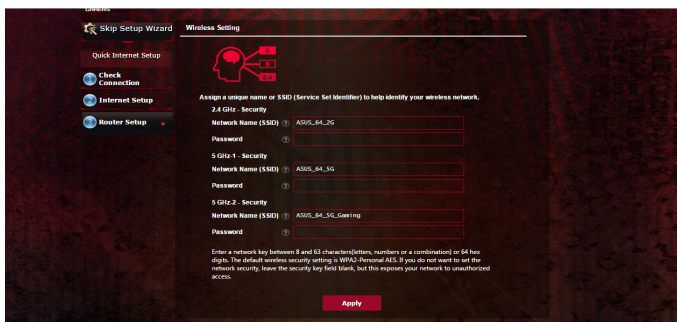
Skip Setup Wizard

Quick Internet Setup

Check Connection

Internet Setup

Router Setup »

Wireless Setting

Assign a unique name or SSID (Service Set Identifier) to help identify your wireless network.

2.4 GHz - Security

Network Name (SSID) ? ASUS_64_2G

Password ?

5 GHz-1 - Security

Network Name (SSID) ? ASUS_64_5G

Password ?

5 GHz-2 - Security

Network Name (SSID) ? ASUS_64_5G_Gaming

Password ?

Enter a network key between 8 and 63 characters(letters, numbers or a combination) or 64 hex digits. The default wireless security setting is WPA2-Personal AES. If you do not want to set the network security, leave the security key field blank, but this exposes your network to unauthorized access.

Apply